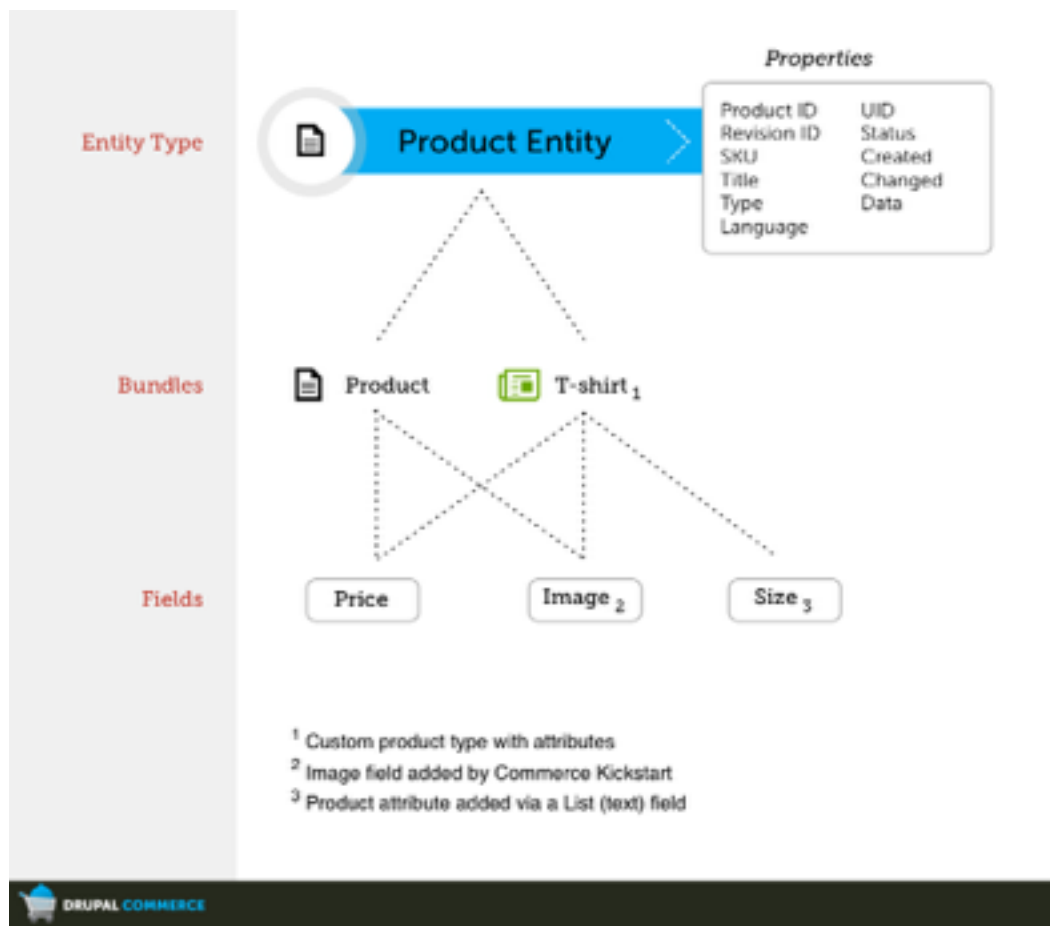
Entity Type

Product Entity

Properties

| | |
|---|---|
| Product ID | UID |
| Revision ID | Status |
| SKU | Created |
| Title | Changed |
| Type | Data |
| Language | |

Bundles

Product

T-shirt $_1$

Fields

Price

Image $_2$

Size $_3$

$^1$ Custom product type with attributes
$^2$ Image field added by Commerce Kickstart
$^3$ Product attribute added via a List (text) field

DRUPAL COMMERCE